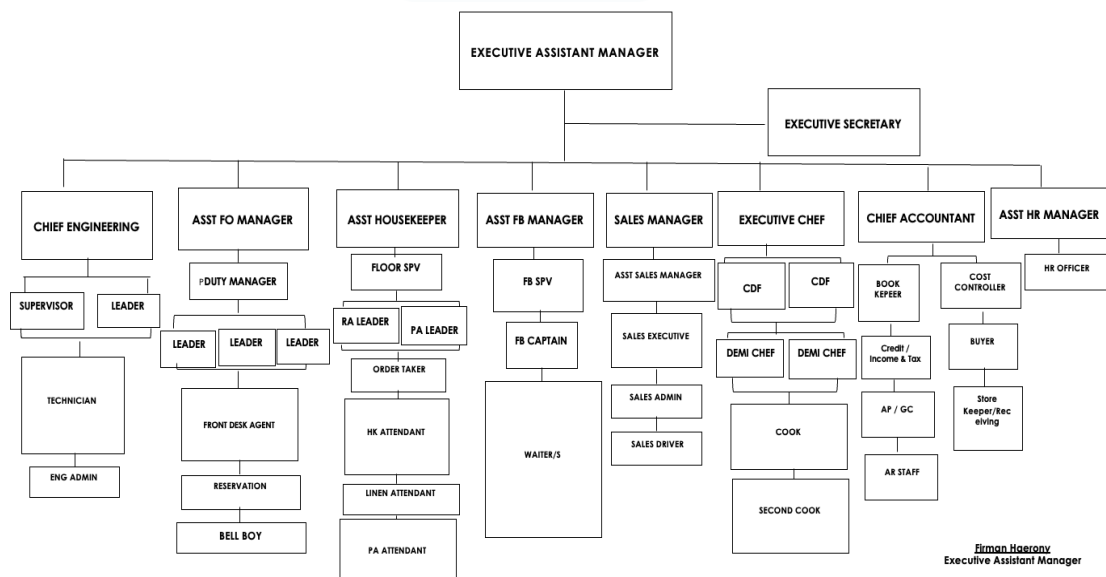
EXECUTIVE ASSISTANT MANAGER

EXECUTIVE SECRETARY

CHIEF ENGINEERING

SUPERVISOR

LEADER

TECHNICIAN

ENG ADMIN

ASST FO MANAGER

PDUTY MANAGER

LEADER

LEADER

LEADER

FRONT DESK AGENT

RESERVATION

BELL BOY

ASST HOUSEKEEPER

FLOOR SPV

RA LEADER

PA LEADER

ORDER TAKER

HK ATTENDANT

LINEN ATTENDANT

PA ATTENDANT

ASST FB MANAGER

FB SPV

FB CAPTAIN

WAITER/S

SALES MANAGER

ASST SALES MANAGER

SALES EXECUTIVE

SALES ADMIN

SALES DRIVER

EXECUTIVE CHEF

CDF

CDF

DEMI CHEF

DEMI CHEF

COOK

SECOND COOK

CHIEF ACCOUNTANT

BOOK KEPEER

Credit / Income & Tax

AP / GC

AR STAFF

COST CONTROLLER

BUYER

Store Keeper/Receiving

ASST HR MANAGER

HR OFFICER

Firman Hgerony
Executive Assistant Manager